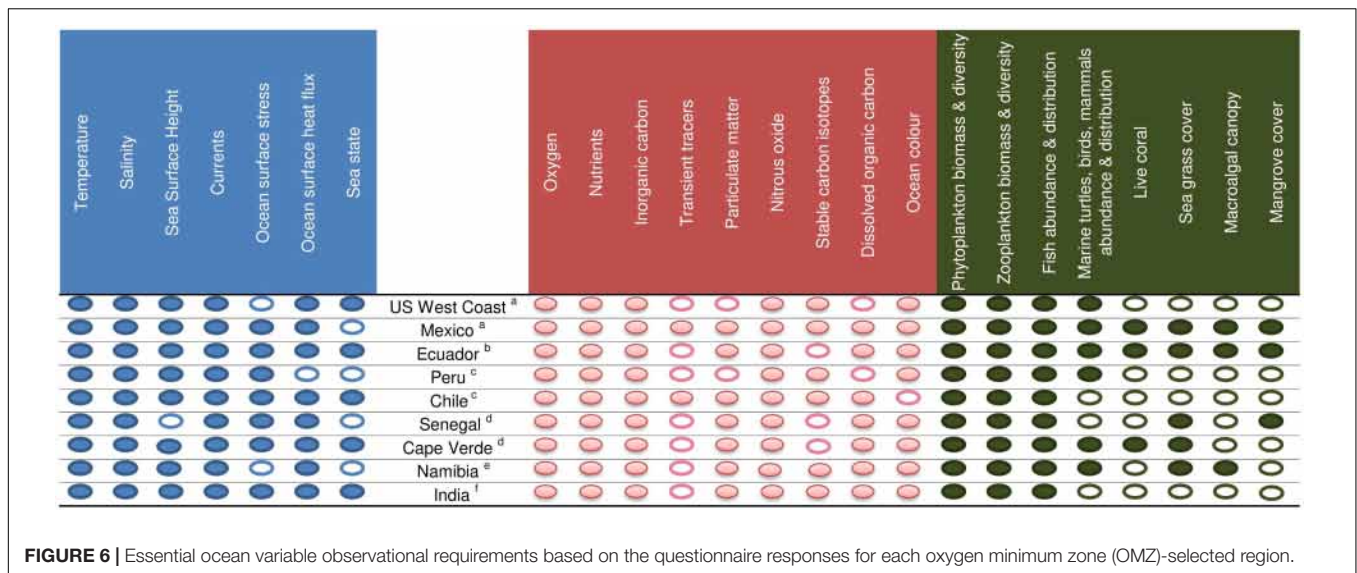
| Temperature | Salinity | Sea Surface Height | Currents | Ocean surface stress | Ocean surface heat flux | Sea state | | Oxygen | Nutrients | Inorganic carbon | Transient tracers | Particulate matter | Nitrous oxide | Stable carbon isotopes | Dissolved organic carbon | Ocean colour | Phytoplankton biomass & diversity | Zooplankton biomass & diversity | Fish abundance & distribution | Marine turtles, birds, mammals abundance & distribution | Live coral | Sea grass cover | Macroalgal canopy | Mangrove cover |
|---|---|---|---|---|---|---|---|---|---|---|---|---|---|---|---|---|---|---|---|---|---|---|---|---|
| | | | | | | | US West Coast $^{a}$ | | | | | | | | | | | | | | | | | |
| | | | | | | | Mexico $^{a}$ | | | | | | | | | | | | | | | | | |
| | | | | | | | Ecuador $^{b}$ | | | | | | | | | | | | | | | | | |
| | | | | | | | Peru $^{c}$ | | | | | | | | | | | | | | | | | |
| | | | | | | | Chile $^{c}$ | | | | | | | | | | | | | | | | | |
| | | | | | | | Senegal $^{d}$ | | | | | | | | | | | | | | | | | |
| | | | | | | | Cape Verde $^{d}$ | | | | | | | | | | | | | | | | | |
| | | | | | | | Namibia $^{e}$ | | | | | | | | | | | | | | | | | |
| | | | | | | | India $^{f}$ | | | | | | | | | | | | | | | | | |

FIGURE 6 | Essential ocean variable observational requirements based on the questionnaire responses for each oxygen minimum zone (OMZ)-selected region.